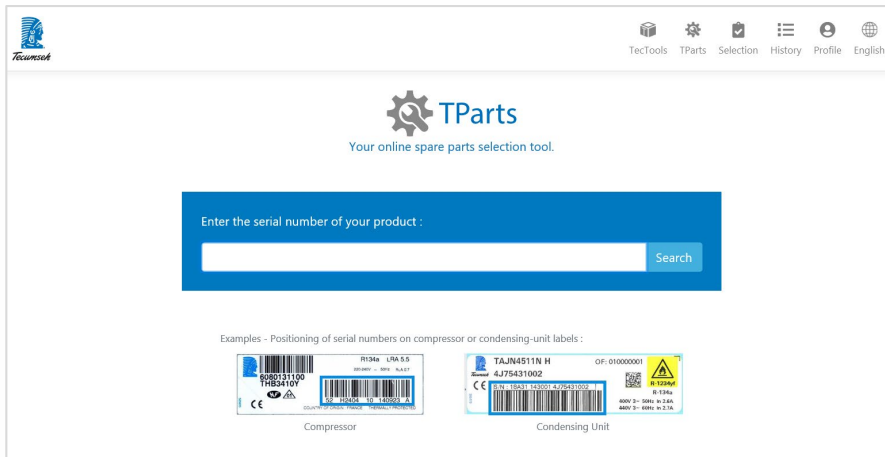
Tecumseh

TecTools TParts Selection History Profile English

TParts
Your online spare parts selection tool.

Enter the serial number of your product :

Search

Examples - Positioning of serial numbers on compressor or condensing-unit labels :

R134a LRA 5.5
6080131100
THB3410Y
52 H2404 10 140923 A
COUNTRY OF ORIGIN : FRANCE THERMALLY PROTECTED

Compressor

TAJN4511N H
4J75431002
OF: 010000001
S/N : 18A31 143001 4J75431002
R-1234yf
R-134a

Condensing Unit